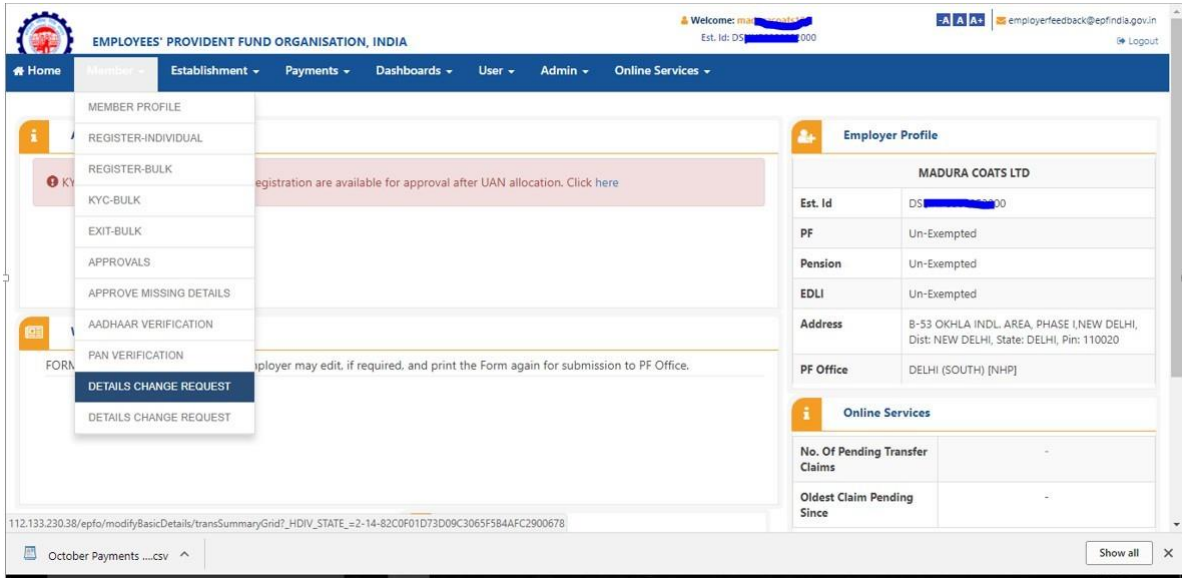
EMPLOYEES' PROVIDENT FUND ORGANISATION, INDIA

Welcome: ma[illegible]
Est. Id: DS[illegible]000

-A A A+ employerfeedback@epfindia.gov.in
Logout

Home Member Establishment Payments Dashboards User Admin Online Services

MEMBER PROFILE
REGISTER-INDIVIDUAL
REGISTER-BULK
KYC-BULK
EXIT-BULK
APPROVALS
APPROVE MISSING DETAILS
AADHAAR VERIFICATION
PAN VERIFICATION
DETAILS CHANGE REQUEST
DETAILS CHANGE REQUEST

KY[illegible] registration are available for approval after UAN allocation. Click here

FORM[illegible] ployer may edit, if required, and print the Form again for submission to PF Office.

Employer Profile

| MADURA COATS LTD | |
|---|---|
| Est. Id | DS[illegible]00 |
| PF | Un-Exempted |
| Pension | Un-Exempted |
| EDLI | Un-Exempted |
| Address | B-53 OKHLA INDL. AREA, PHASE I,NEW DELHI, Dist: NEW DELHI, State: DELHI, Pin: 110020 |
| PF Office | DELHI (SOUTH) [NHP] |

Online Services

| No. Of Pending Transfer Claims | - |
|---|---|
| Oldest Claim Pending Since | - |

112.133.230.38/epfo/modifyBasicDetails/transSummaryGrid?_HDIV_STATE_=2-14-82C0F01D73D09C3065F5B4AFC2900678

October Payments ....csv

Show all